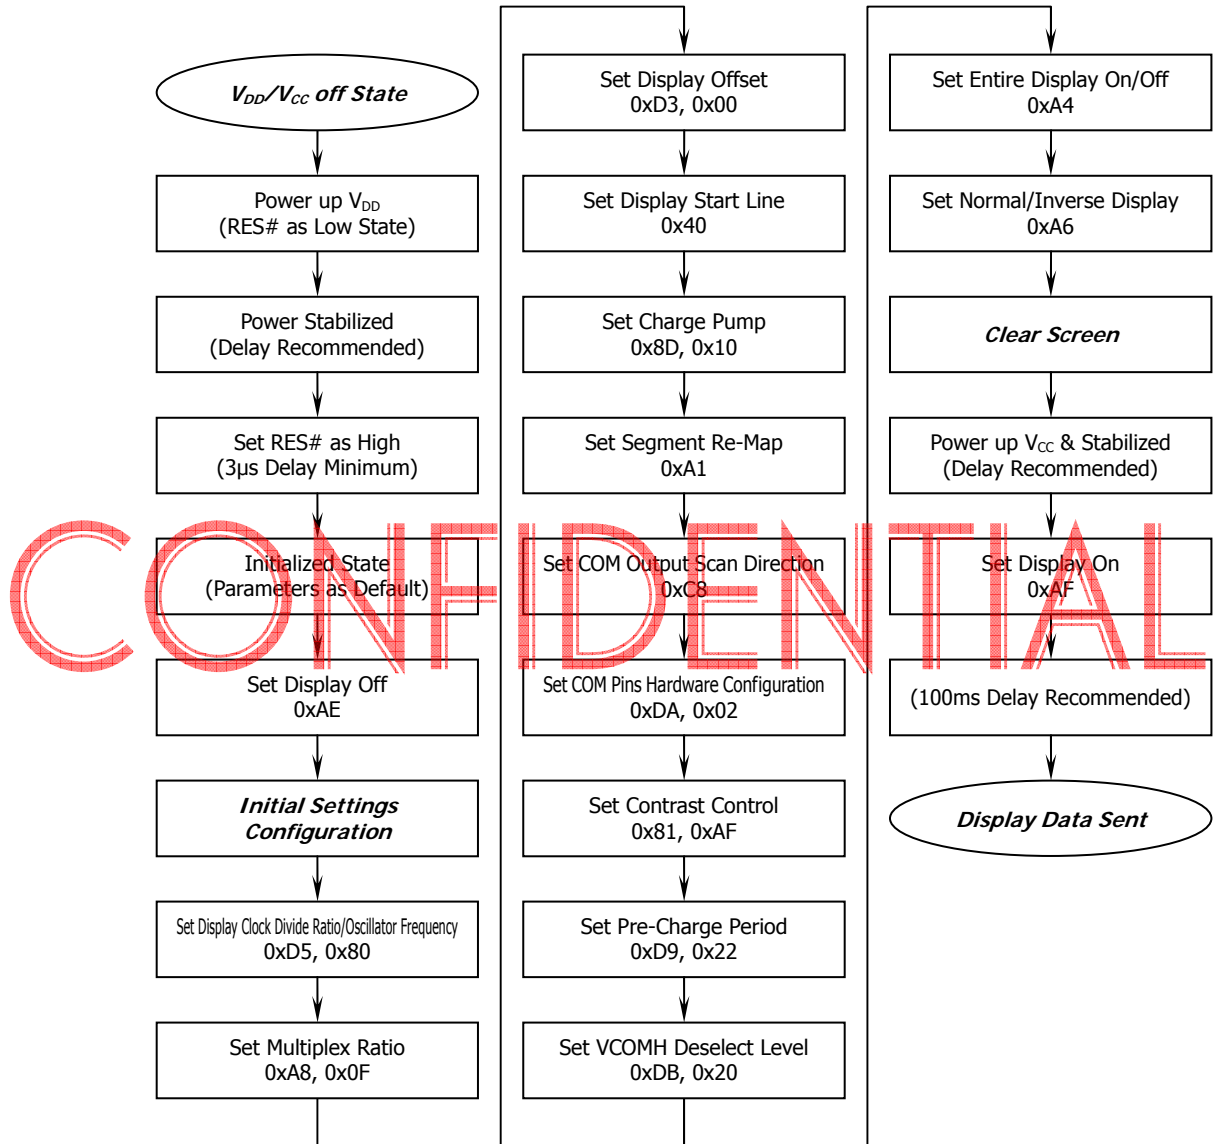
$V_{DD}/V_{CC}$ off State

Power up $V_{DD}$ (RES# as Low State)

Power Stabilized (Delay Recommended)

Set RES# as High (3µs Delay Minimum)

Initialized State (Parameters as Default)

Set Display Off 0xAE

Initial Settings Configuration

Set Display Clock Divide Ratio/Oscillator Frequency 0xD5, 0x80

Set Multiplex Ratio 0xA8, 0x0F

Set Display Offset 0xD3, 0x00

Set Display Start Line 0x40

Set Charge Pump 0x8D, 0x10

Set Segment Re-Map 0xA1

Set COM Output Scan Direction 0xC8

Set COM Pins Hardware Configuration 0xDA, 0x02

Set Contrast Control 0x81, 0xAF

Set Pre-Charge Period 0xD9, 0x22

Set VCOMH Deselect Level 0xDB, 0x20

Set Entire Display On/Off 0xA4

Set Normal/Inverse Display 0xA6

Clear Screen

Power up $V_{CC}$ & Stabilized (Delay Recommended)

Set Display On 0xAF

(100ms Delay Recommended)

Display Data Sent

CONFIDENTIAL